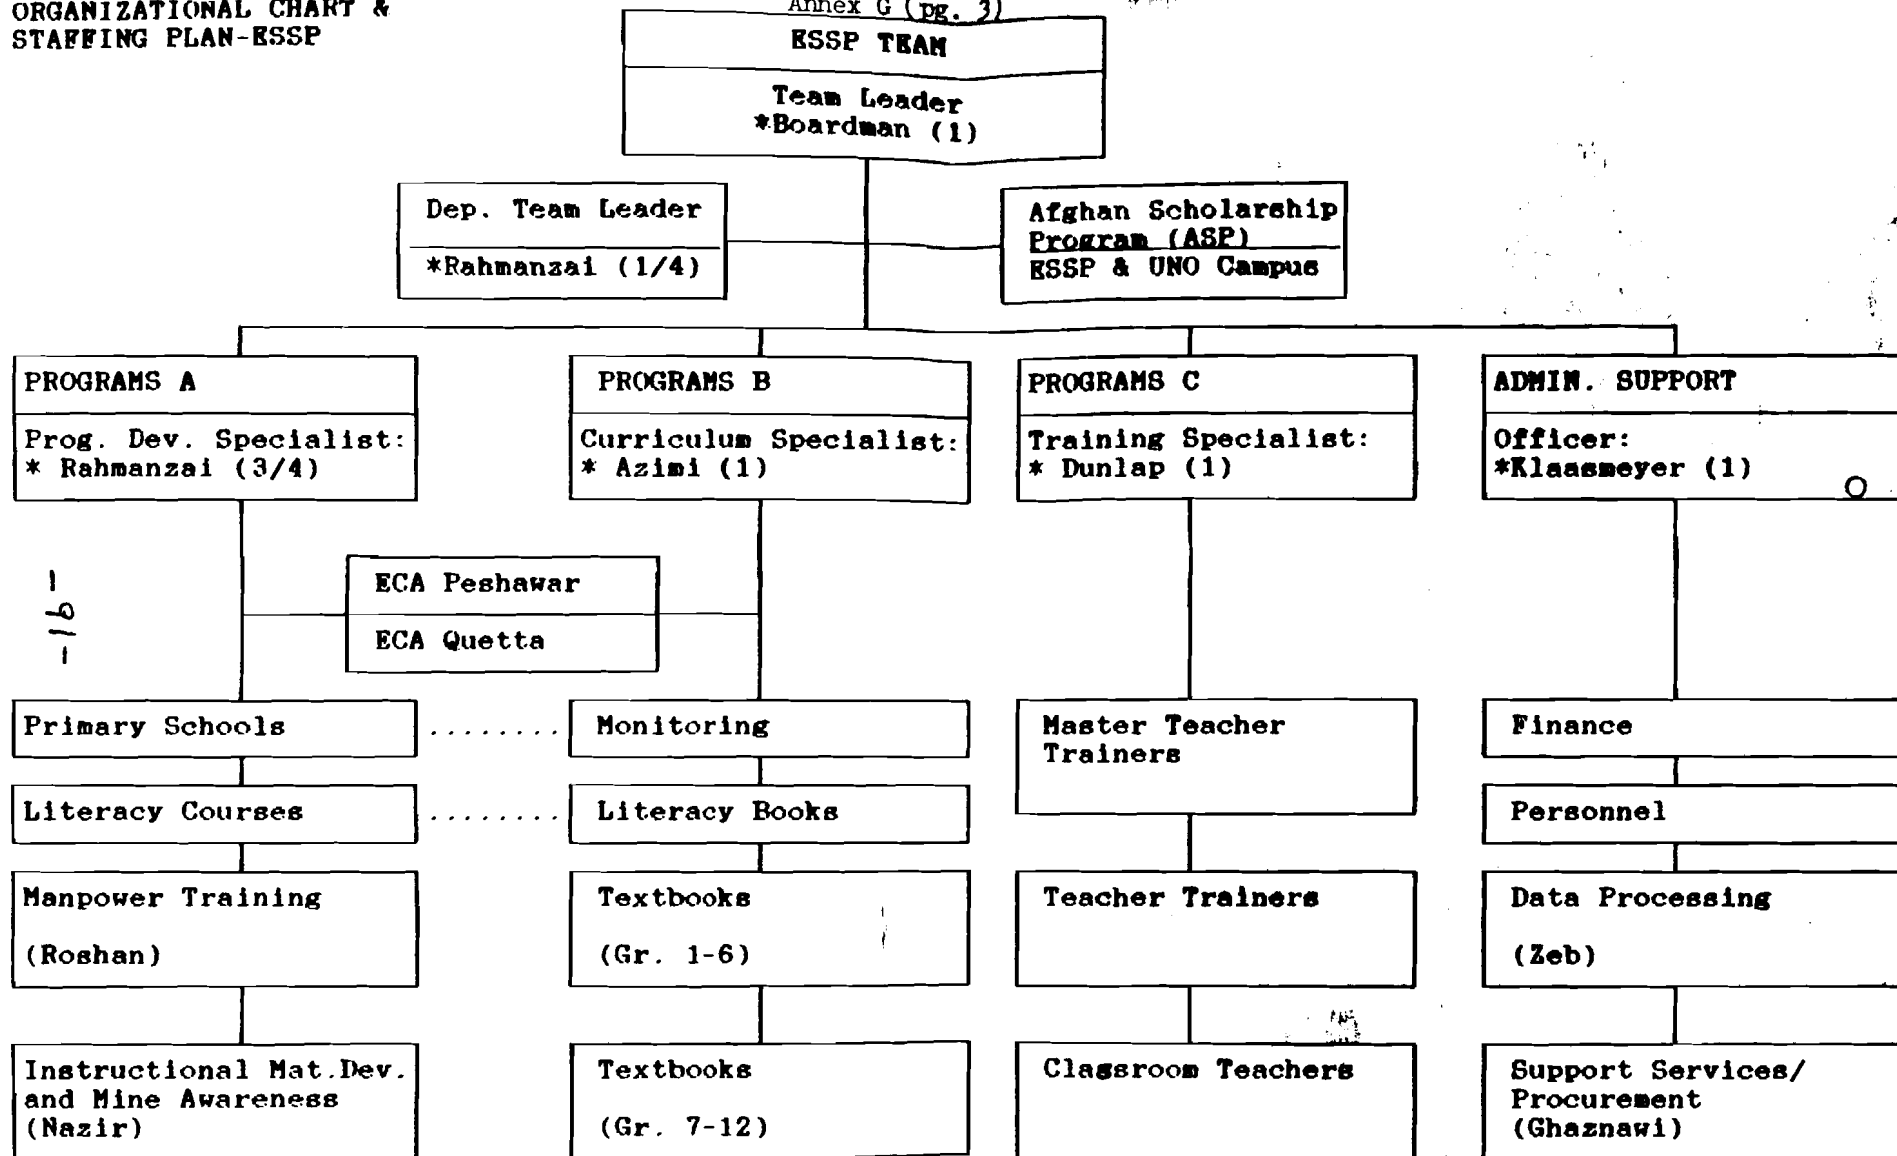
ORGANIZATIONAL CHART & STAFFING PLAN-ESSP

Annex G (pg. 3)

ESSP TEAM

Team Leader
*Boardman (1)

Dep. Team Leader

*Rahmanzai (1/4)

Afghan Scholarship Program (ASP)
ESSP & UNO Campus

PROGRAMS A

Prog. Dev. Specialist:
* Rahmanzai (3/4)

PROGRAMS B

Curriculum Specialist:
* Azimi (1)

PROGRAMS C

Training Specialist:
* Dunlap (1)

ADMIN. SUPPORT

Officer:
*Klaasmeyer (1)

ECA Peshawar

ECA Quetta

-16-

Primary Schools

Monitoring

Master Teacher Trainers

Finance

Literacy Courses

Literacy Books

Personnel

Manpower Training

(Roshan)

Textbooks

(Gr. 1-6)

Teacher Trainers

Data Processing

(Zeb)

Instructional Mat.Dev. and Mine Awareness
(Nazir)

Textbooks

(Gr. 7-12)

Classroom Teachers

Support Services/
Procurement
(Ghaznawi)